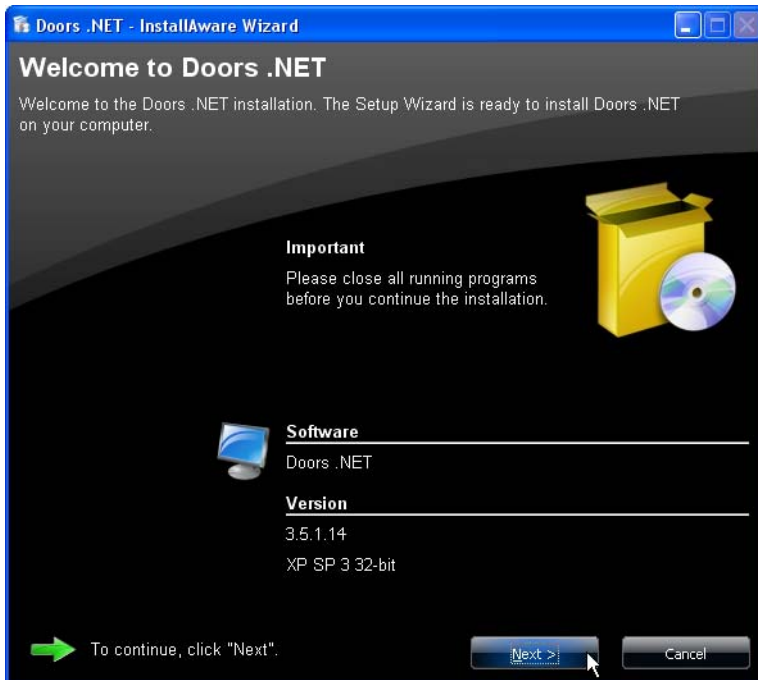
Doors .NET - InstallAware Wizard

Welcome to Doors .NET

Welcome to the Doors .NET installation. The Setup Wizard is ready to install Doors .NET on your computer.

Important

Please close all running programs before you continue the installation.

Software

Doors .NET

Version

3.5.1.14

XP SP 3 32-bit

To continue, click "Next".

Next >

Cancel